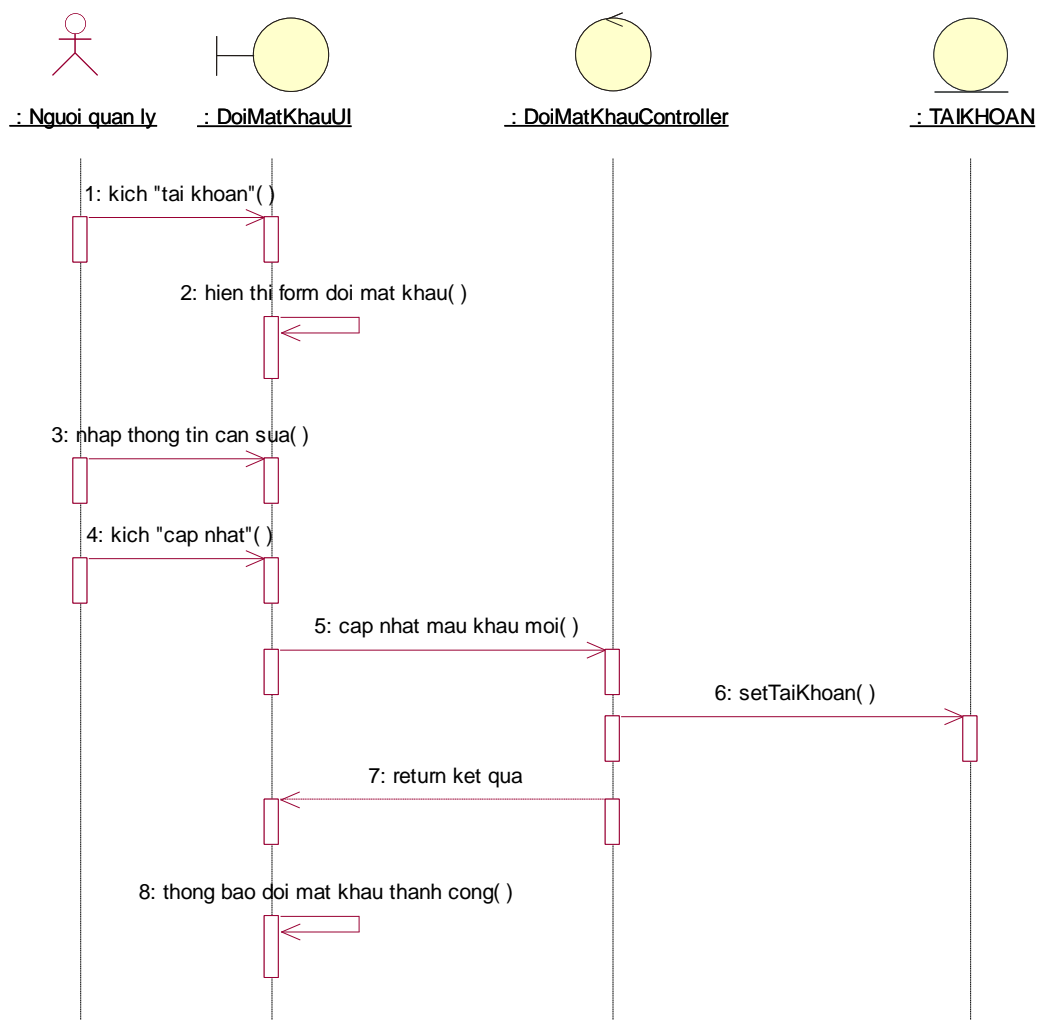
: Nguoi quan ly

: DoiMatKhauUI

: DoiMatKhauController

: TAIKHOAN

1: kich "tai khoan"( )

2: hien thi form doi mat khau( )

3: nhap thong tin can sua( )

4: kich "cap nhat"( )

5: cap nhat mau khau moi( )

6: setTaiKhoan( )

7: return ket qua

8: thong bao doi mat khau thanh cong( )